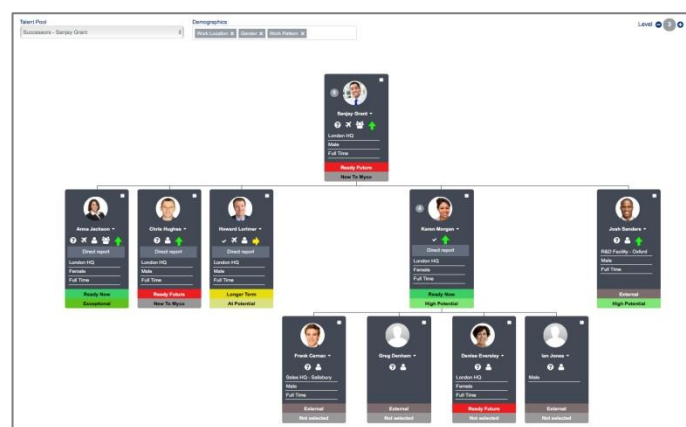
Talent Pool
Successors - Sanjay Grant

Demographics
Work Location × Gender × Work Pattern ×

Level 3

Sanjay Grant
London HQ
Male
Full Time
Ready Future
New To Myco

Anna Jackson
Direct report
London HQ
Female
Full Time
Ready Now
Exceptional

Chris Hughes
Direct report
London HQ
Male
Full Time
Ready Future
New To Myco

Howard Lorimer
Direct report
London HQ
Male
Full Time
Longer Term
At Potential

Karen Morgan
Direct report
London HQ
Female
Full Time
Ready Now
High Potential

Josh Sanders
R&D Facility - Oxford
Male
Full Time
External
High Potential

Frank Carman
Sales HQ - Salisbury
Male
Full Time
External
Not selected

Greg Denham
External
Not selected

Denise Eversley
London HQ
Female
Full Time
Ready Future
Not selected

Ian Jones
Male
External
Not selected